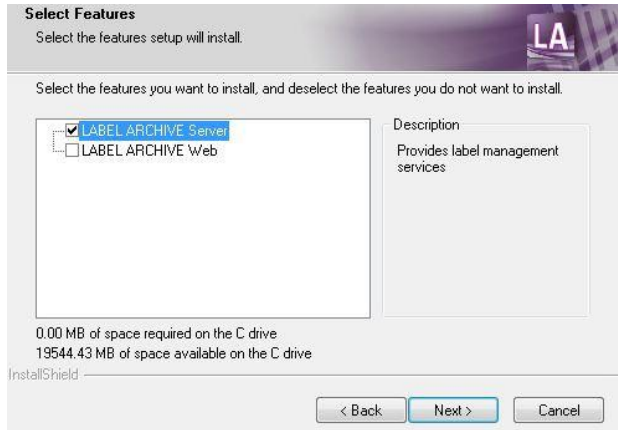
Select Features
Select the features setup will install.

LA

Select the features you want to install, and deselect the features you do not want to install.

LABEL ARCHIVE Server
LABEL ARCHIVE Web

Description
Provides label management services

0.00 MB of space required on the C drive
19544.43 MB of space available on the C drive

InstallShield

< Back
Next >
Cancel